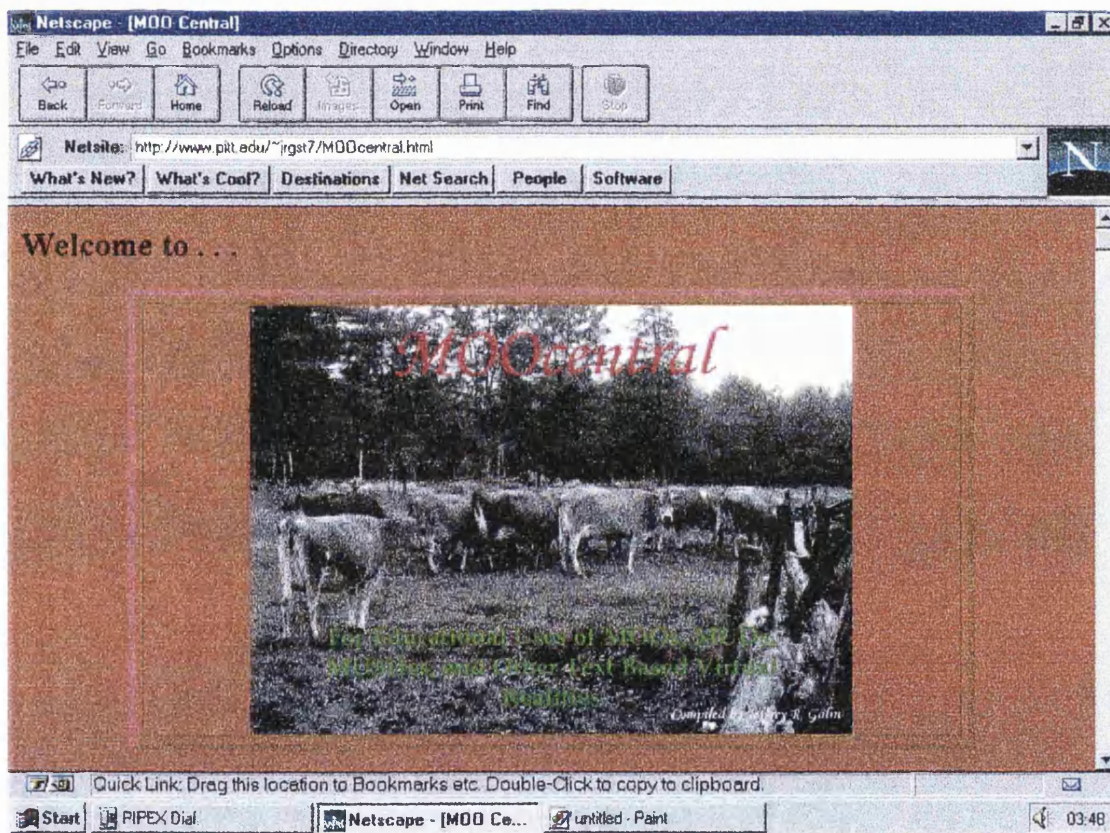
Netscape - [MOO Central]

File Edit View Go Bookmarks Options Directory Window Help

Back Forward Home Reload Images Open Print Find Stop

Netsite: http://www.pitt.edu/~jrgst7/MOOcentral.html

What's New? What's Cool? Destinations Net Search People Software

Welcome to . . .

MOOcentral

For Educational Uses of MOOs, MUDs, MUSHes, and Other Text Based Virtual Realities

Compiled by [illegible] R. Galin

Quick Link: Drag this location to Bookmarks etc. Double-Click to copy to clipboard.

Start PIPEX Dial Netscape - [MOO Ce... untitled - Paint 03:48